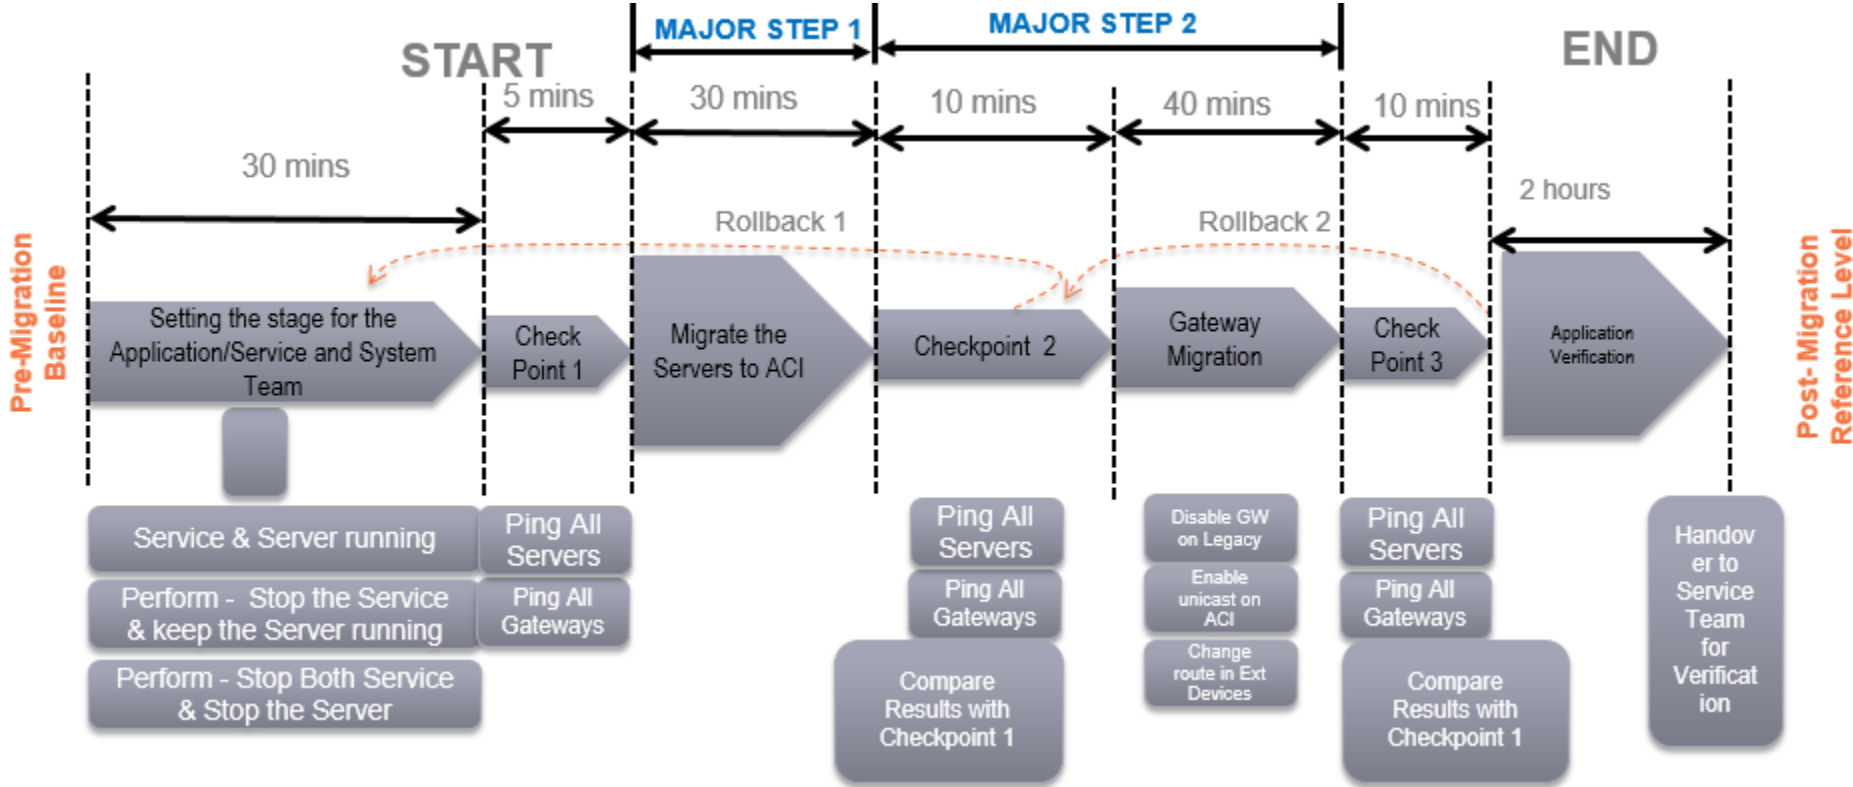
MAJOR STEP 1

MAJOR STEP 2

START

END

5 mins

30 mins

10 mins

40 mins

10 mins

30 mins

2 hours

Rollback 1

Rollback 2

Pre-Migration Baseline

Setting the stage for the Application/Service and System Team

Check Point 1

Migrate the Servers to ACI

Checkpoint 2

Gateway Migration

Check Point 3

Application Verification

Post- Migration Reference Level

Service & Server running

Perform - Stop the Service & keep the Server running

Perform - Stop Both Service & Stop the Server

Ping All Servers

Ping All Gateways

Ping All Servers

Ping All Gateways

Compare Results with Checkpoint 1

Disable GW on Legacy

Enable unicast on ACI

Change route in Ext Devices

Ping All Servers

Ping All Gateways

Compare Results with Checkpoint 1

Handover to Service Team for Verification